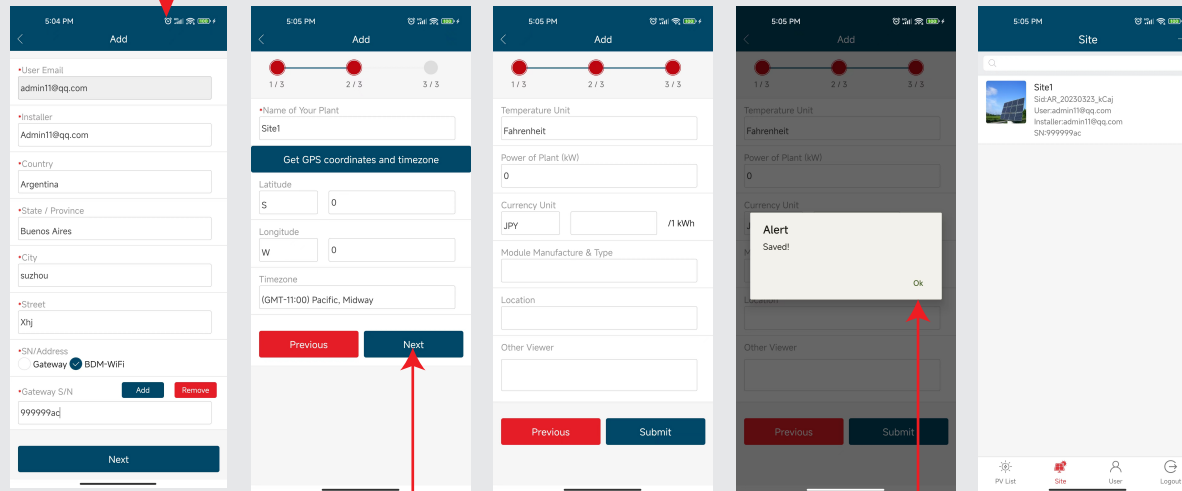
5:04 PM
Add
•User Email
admin11@qq.com
•Installer
Admin11@qq.com
•Country
Argentina
•State / Province
Buenos Aires
•City
suzhou
•Street
Xhj
•SN/Address
Gateway BDM-WiFi
•Gateway S/N
Add
Remove
999999ac
Next

5:05 PM
Add
1 / 3
2 / 3
3 / 3
•Name of Your Plant
Site1
Get GPS coordinates and timezone
Latitude
S
0
Longitude
W
0
Timezone
(GMT-11:00) Pacific, Midway
Previous
Next

5:05 PM
Add
1 / 3
2 / 3
3 / 3
Temperature Unit
Fahrenheit
Power of Plant (kW)
0
Currency Unit
JPY
/1 kWh
Module Manufacture & Type
Location
Other Viewer
Previous
Submit

5:05 PM
Add
1 / 3
2 / 3
3 / 3
Temperature Unit
Fahrenheit
Power of Plant (kW)
0
Currency Unit
Location
Other Viewer
Alert
Saved!
Ok
Previous
Submit

5:05 PM
Site
Site1
Sid:AR_20230323_kCaj
User:admin11@qq.com
Installer:admin11@qq.com
SN:999999ac
PV List
Site
User
Logout